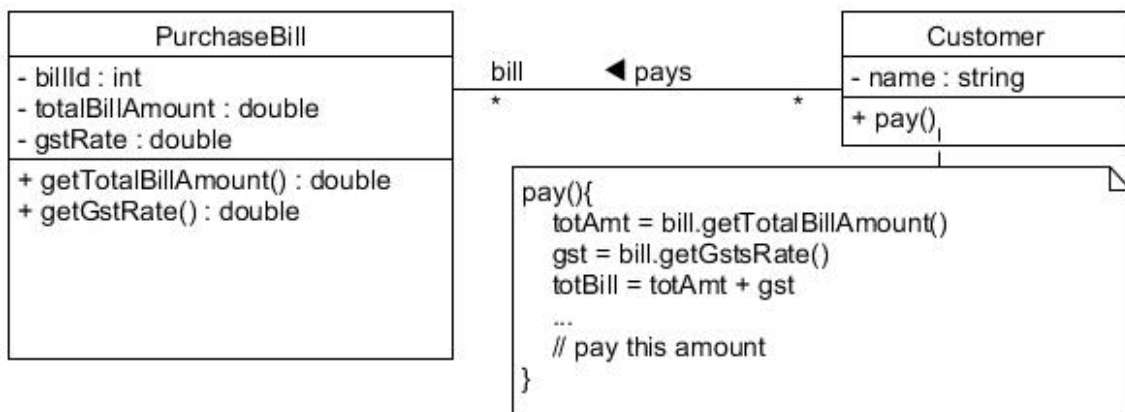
PurchaseBill

- billId : int
- totalBillAmount : double
- gstRate : double

+ getTotalBillAmount() : double
+ getGstRate() : double

bill ◀ pays

*

*

Customer

- name : string

+ pay()

pay(){
totAmt = bill.getTotalBillAmount()
gst = bill.getGstsRate()
totBill = totAmt + gst
...
// pay this amount
}